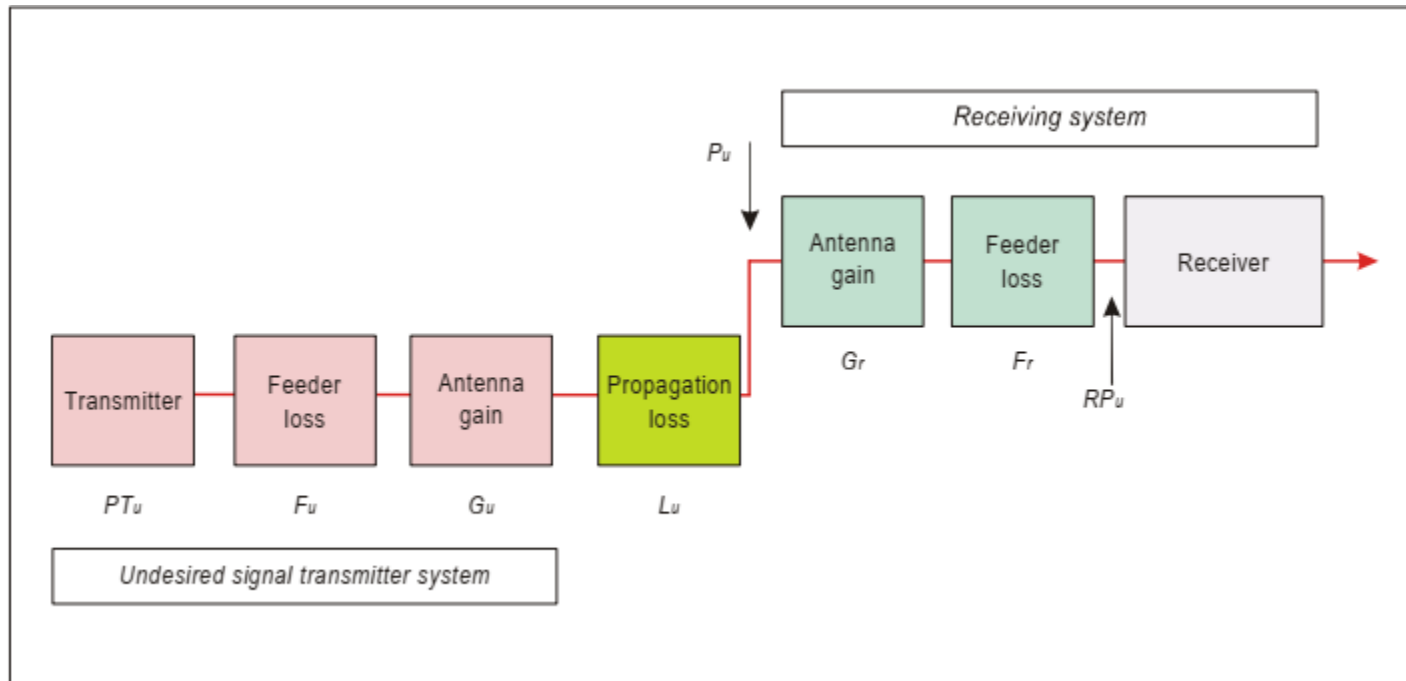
Receiving system

$P_u$

Antenna gain

Feeder loss

Receiver

Transmitter

Feeder loss

Antenna gain

Propagation loss

$G_r$

$F_r$

$RP_u$

$PT_u$

$F_u$

$G_u$

$L_u$

Undesired signal transmitter system